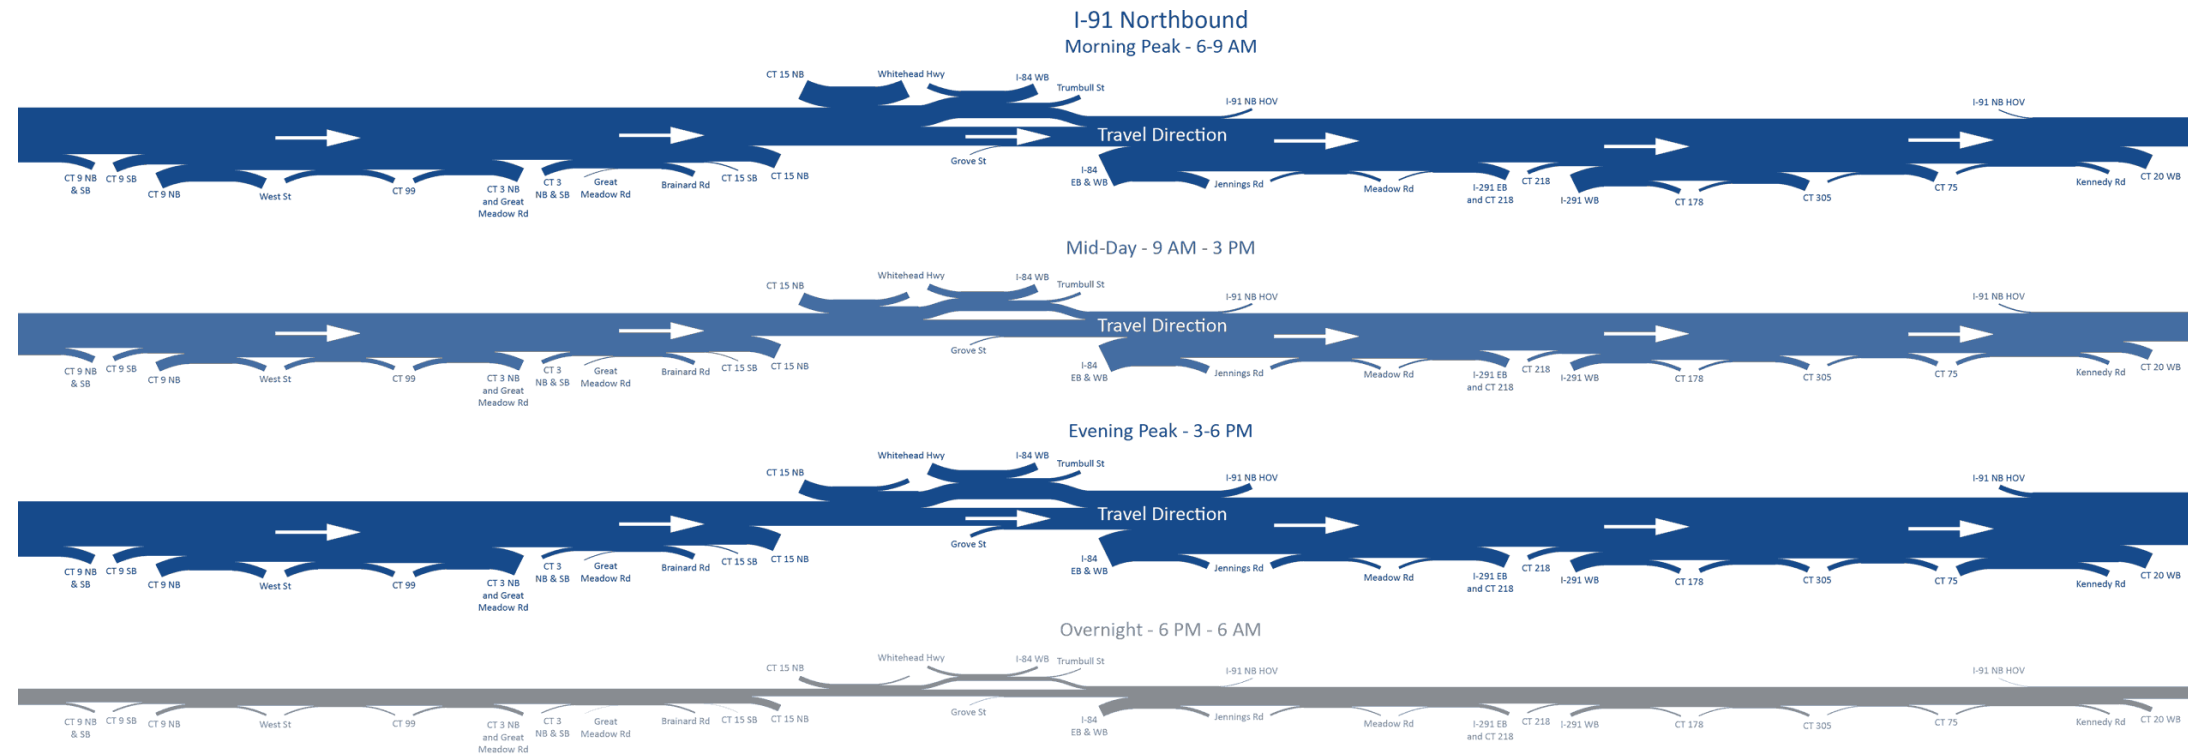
I-91 Northbound
Morning Peak - 6-9 AM

CT 15 NB Whitehead Hwy I-84 WB Trumbull St I-91 NB HOV I-91 NB HOV

Travel Direction

Grove St

CT 9 NB & SB CT 9 SB CT 9 NB West St CT 99 CT 3 NB and Great Meadow Rd CT 3 NB & SB Great Meadow Rd Brainard Rd CT 15 SB CT 15 NB I-84 EB & WB Jennings Rd Meadow Rd I-291 EB and CT 218 CT 218 I-291 WB CT 178 CT 305 CT 75 Kennedy Rd CT 20 WB

Mid-Day - 9 AM - 3 PM

CT 15 NB Whitehead Hwy I-84 WB Trumbull St I-91 NB HOV I-91 NB HOV

Travel Direction

Grove St

CT 9 NB & SB CT 9 SB CT 9 NB West St CT 99 CT 3 NB and Great Meadow Rd CT 3 NB & SB Great Meadow Rd Brainard Rd CT 15 SB CT 15 NB I-84 EB & WB Jennings Rd Meadow Rd I-291 EB and CT 218 CT 218 I-291 WB CT 178 CT 305 CT 75 Kennedy Rd CT 20 WB

Evening Peak - 3-6 PM

CT 15 NB Whitehead Hwy I-84 WB Trumbull St I-91 NB HOV I-91 NB HOV

Travel Direction

Grove St

CT 9 NB & SB CT 9 SB CT 9 NB West St CT 99 CT 3 NB and Great Meadow Rd CT 3 NB & SB Great Meadow Rd Brainard Rd CT 15 SB CT 15 NB I-84 EB & WB Jennings Rd Meadow Rd I-291 EB and CT 218 CT 218 I-291 WB CT 178 CT 305 CT 75 Kennedy Rd CT 20 WB

Overnight - 6 PM - 6 AM

CT 15 NB Whitehead Hwy I-84 WB Trumbull St I-91 NB HOV I-91 NB HOV

Grove St

CT 9 NB & SB CT 9 SB CT 9 NB West St CT 99 CT 3 NB and Great Meadow Rd CT 3 NB & SB Great Meadow Rd Brainard Rd CT 15 SB CT 15 NB I-84 EB & WB Jennings Rd Meadow Rd I-291 EB and CT 218 CT 218 I-291 WB CT 178 CT 305 CT 75 Kennedy Rd CT 20 WB